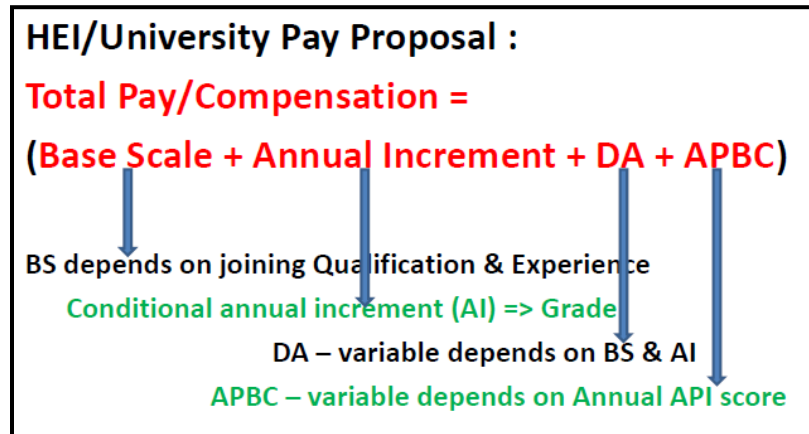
HEI/University Pay Proposal :

Total Pay/Compensation =

(Base Scale + Annual Increment + DA + APBC)

BS depends on joining Qualification & Experience

Conditional annual increment (AI) => Grade

DA – variable depends on BS & AI

APBC – variable depends on Annual API score